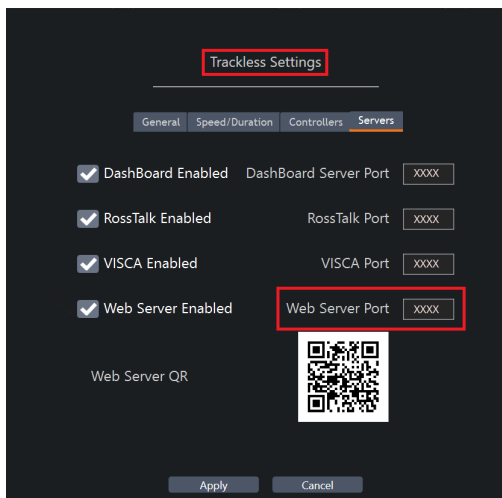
Trackless Settings

General | Speed/Duration | Controllers | Servers

DashBoard Enabled — DashBoard Server Port: XXXX

RossTalk Enabled — RossTalk Port: XXXX

VISCA Enabled — VISCA Port: XXXX

Web Server Enabled — Web Server Port: XXXX

Web Server QR

Apply | Cancel